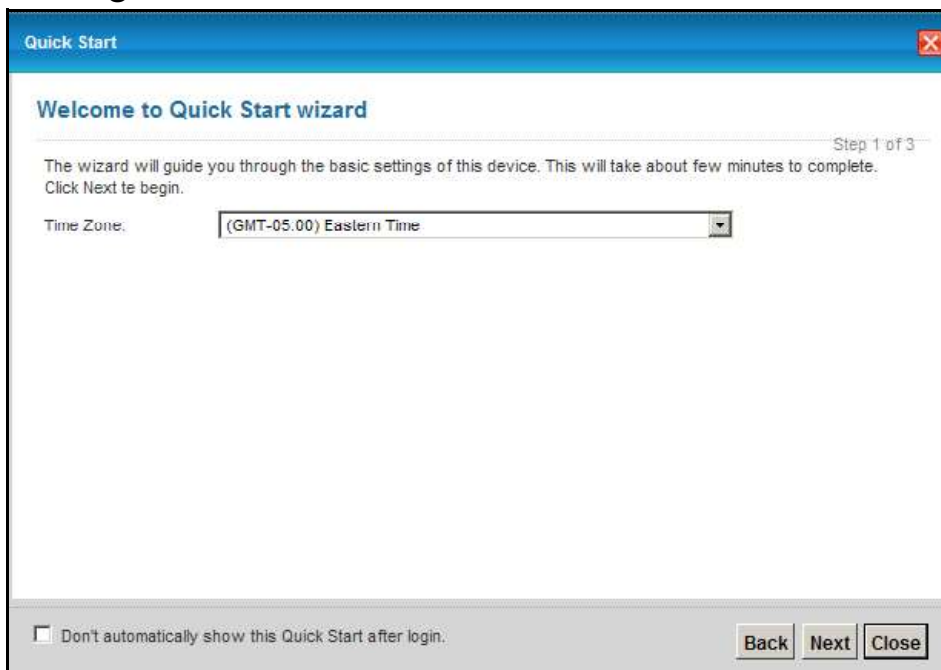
Quick Start

Welcome to Quick Start wizard

Step 1 of 3

The wizard will guide you through the basic settings of this device. This will take about few minutes to complete. Click Next te begin.

Time Zone: (GMT-05.00) Eastern Time

Don't automatically show this Quick Start after login.

Back Next Close